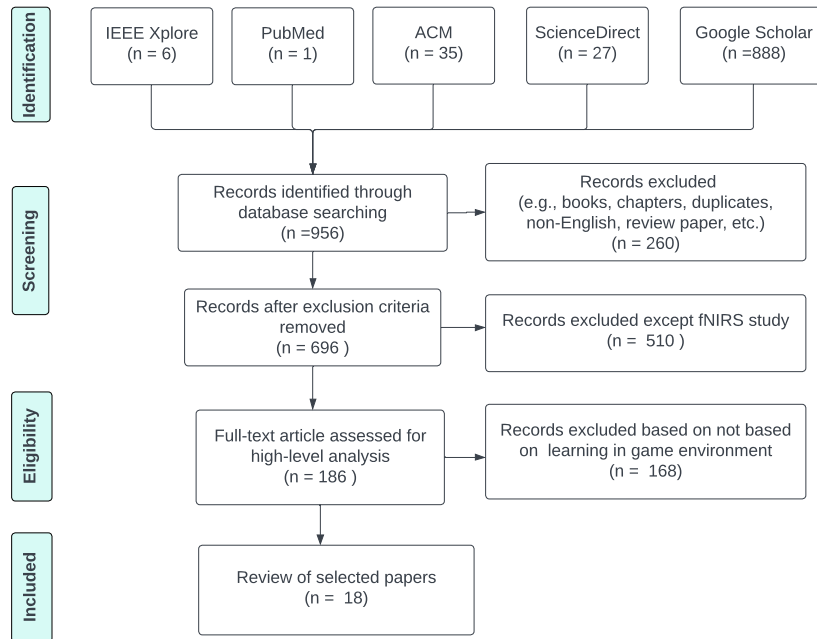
Identification

IEEE Xplore
(n = 6)

PubMed
(n = 1)

ACM
(n = 35)

ScienceDirect
(n = 27)

Google Scholar
(n =888)

Screening

Records identified through database searching
(n =956)

Records excluded
(e.g., books, chapters, duplicates, non-English, review paper, etc.)
(n = 260)

Records after exclusion criteria removed
(n = 696 )

Records excluded except fNIRS study
(n = 510 )

Eligibility

Full-text article assessed for high-level analysis
(n = 186 )

Records excluded based on not based on learning in game environment
(n = 168)

Included

Review of selected papers
(n = 18)